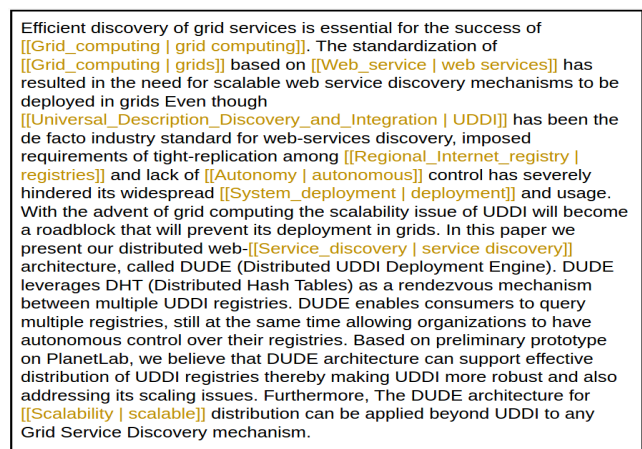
Efficient discovery of grid services is essential for the success of [[Grid_computing | grid computing]]. The standardization of [[Grid_computing | grids]] based on [[Web_service | web services]] has resulted in the need for scalable web service discovery mechanisms to be deployed in grids Even though [[Universal_Description_Discovery_and_Integration | UDDI]] has been the de facto industry standard for web-services discovery, imposed requirements of tight-replication among [[Regional_Internet_registry | registries]] and lack of [[Autonomy | autonomous]] control has severely hindered its widespread [[System_deployment | deployment]] and usage. With the advent of grid computing the scalability issue of UDDI will become a roadblock that will prevent its deployment in grids. In this paper we present our distributed web-[[Service_discovery | service discovery]] architecture, called DUDE (Distributed UDDI Deployment Engine). DUDE leverages DHT (Distributed Hash Tables) as a rendezvous mechanism between multiple UDDI registries. DUDE enables consumers to query multiple registries, still at the same time allowing organizations to have autonomous control over their registries. Based on preliminary prototype on PlanetLab, we believe that DUDE architecture can support effective distribution of UDDI registries thereby making UDDI more robust and also addressing its scaling issues. Furthermore, The DUDE architecture for [[Scalability | scalable]] distribution can be applied beyond UDDI to any Grid Service Discovery mechanism.